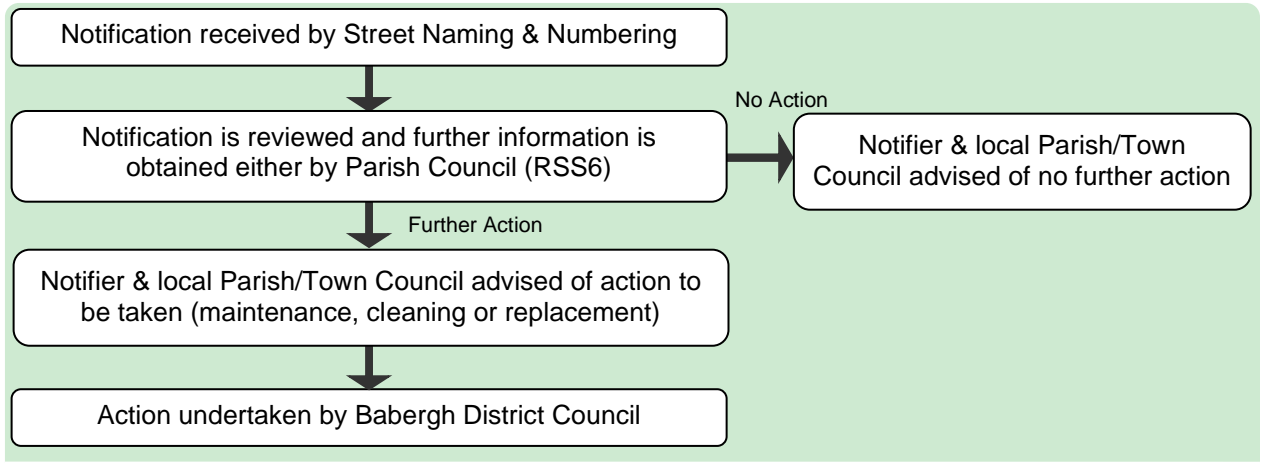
Notification received by Street Naming & Numbering

No Action

Notification is reviewed and further information is obtained either by Parish Council (RSS6)

Notifier & local Parish/Town Council advised of no further action

Further Action

Notifier & local Parish/Town Council advised of action to be taken (maintenance, cleaning or replacement)

Action undertaken by Babergh District Council